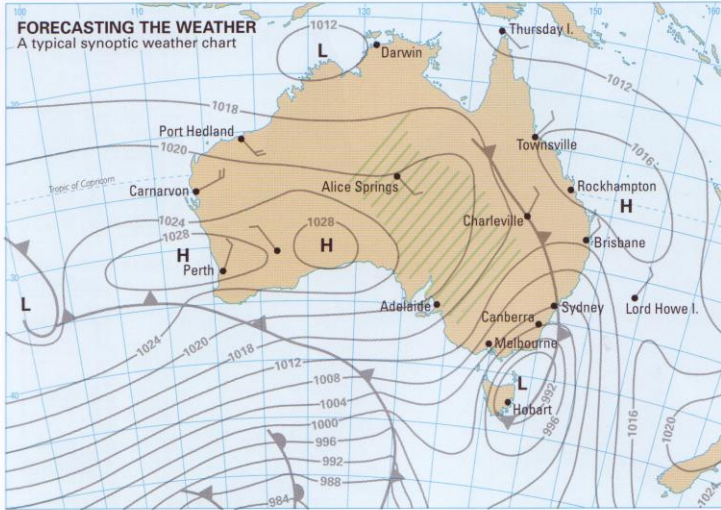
FORECASTING THE WEATHER
A typical synoptic weather chart

100
110
120
130
140
150
160

L
1012
Darwin
Thursday I.
1012
1018
Port Hedland
1020
Townsville
1016
Tropic of Capricorn
Carnarvon
Alice Springs
Rockhampton
H
1024
1028
Charleville
1028
H
H
Brisbane
Perth
30
L
Adelaide
Sydney
Lord Howe I.
Canberra
1024
1020
1018
Melbourne
1012
1008
L
40
1004
992
Hobart
1000
996
1016
1020
996
992
988
984
1024